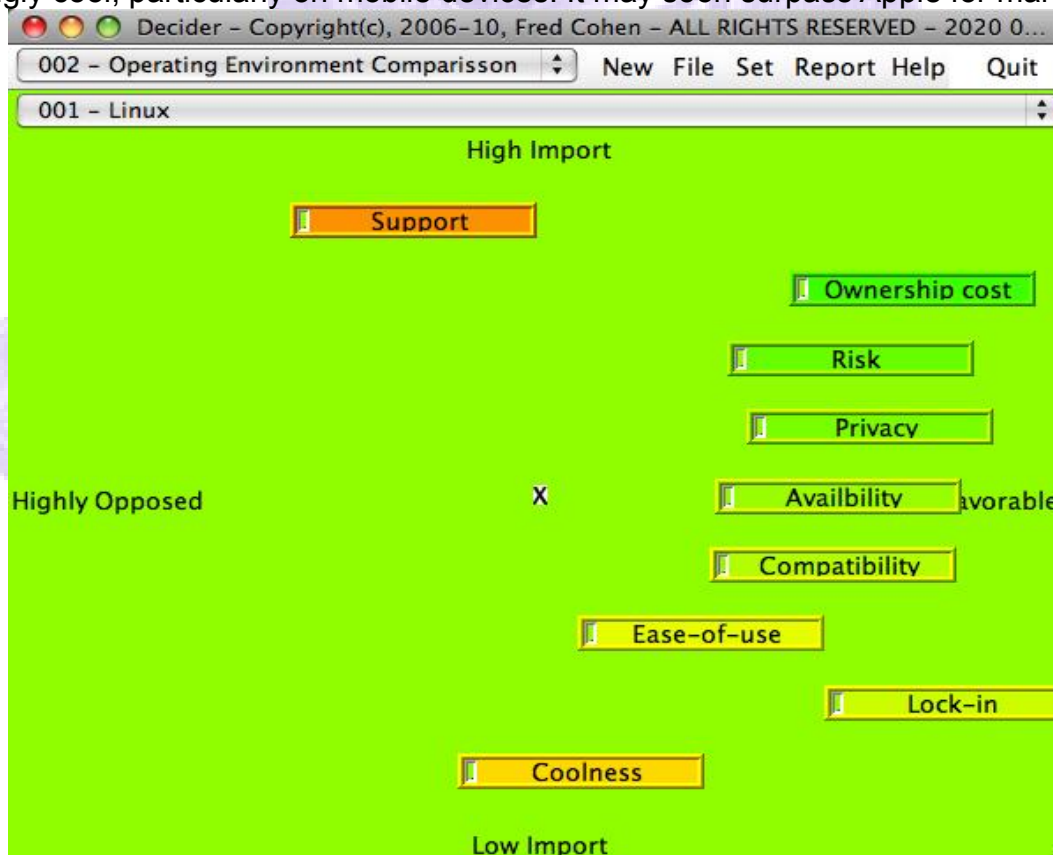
gly cool, particularly on mobile devices. It may soon surpass Apple for ma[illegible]

Decider – Copyright(c), 2006-10, Fred Cohen – ALL RIGHTS RESERVED – 2020 0...

002 – Operating Environment Comparisson

New File Set Report Help Quit

001 – Linux

High Import

Support

Ownership cost

Risk

Privacy

Highly Opposed

X

Availbility

avorable

Compatibility

Ease-of-use

Lock-in

Coolness

Low Import